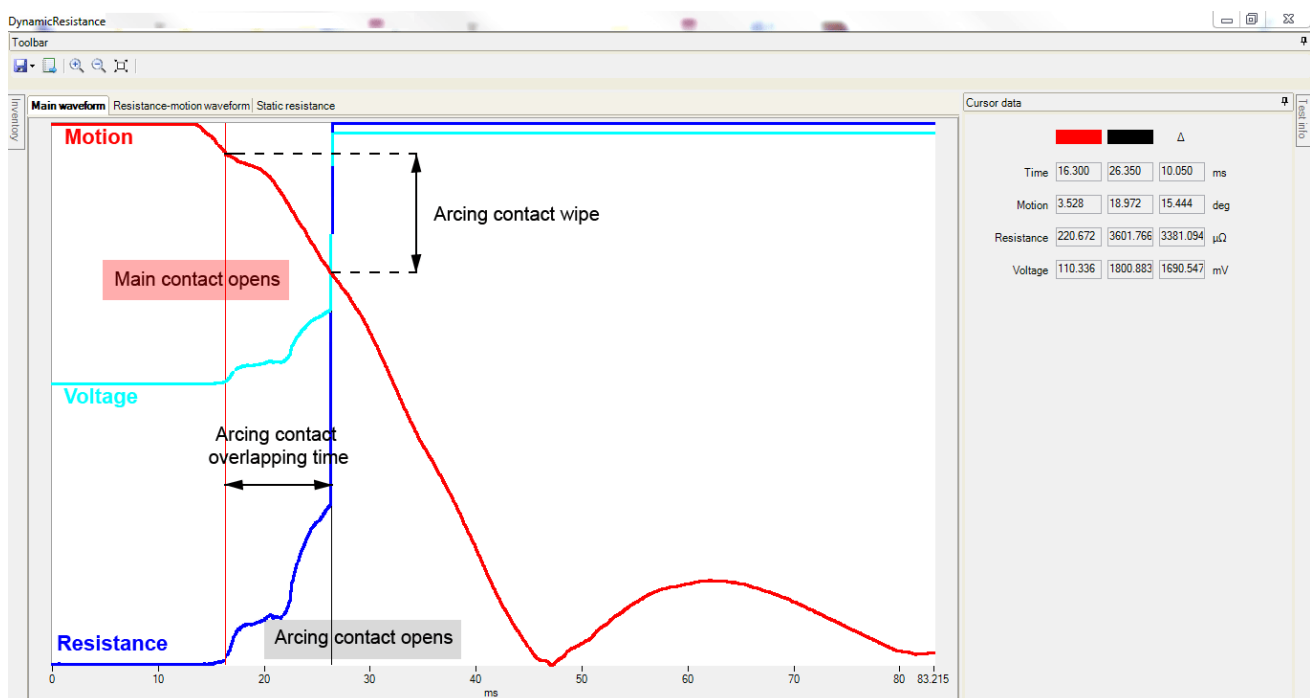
DynamicResistance

Toolbar

Inventory

Main waveform | Resistance-motion waveform | Static resistance

Motion

Arcing contact wipe

Main contact opens

Voltage

Arcing contact overlapping time

Resistance

Arcing contact opens

0 10 20 30 40 50 60 70 80 83.215

ms

Cursor data

Δ

| | | | | |
|---|---|---|---|---|
| Time | 16.300 | 26.350 | 10.050 | ms |
| Motion | 3.528 | 18.972 | 15.444 | deg |
| Resistance | 220.672 | 3601.766 | 3381.094 | µΩ |
| Voltage | 110.336 | 1800.883 | 1690.547 | mV |

Test info